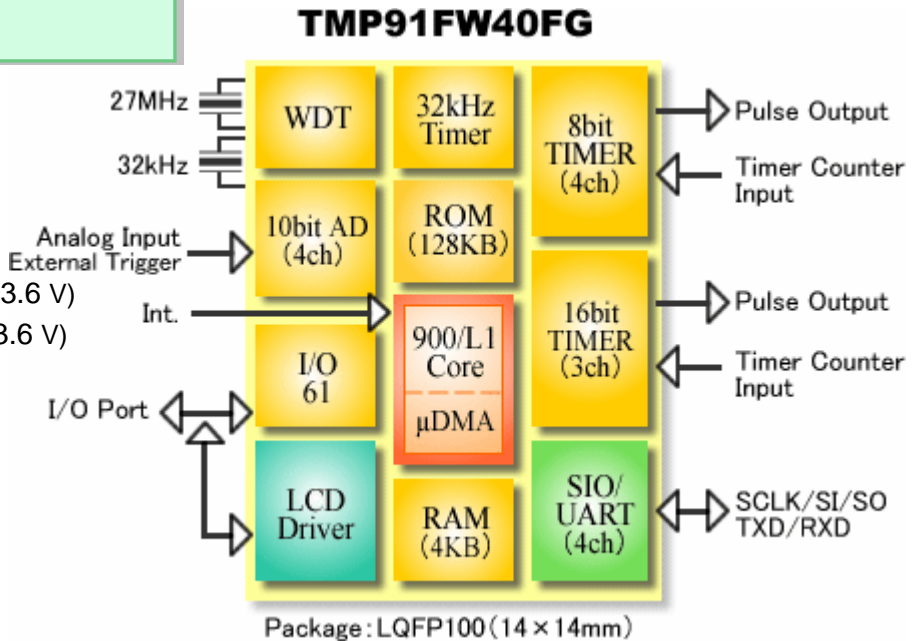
TMP91FW40FG

27MHz
32kHz

WDT

32kHz Timer

8bit TIMER (4ch)

Pulse Output

Timer Counter Input

Analog Input
External Trigger

10bit AD (4ch)

ROM (128KB)

3.6 V)
3.6 V)

Int.

900/L1 Core

μDMA

16bit TIMER (3ch)

Pulse Output

Timer Counter Input

I/O Port

I/O 61

LCD Driver

RAM (4KB)

SIO/ UART (4ch)

SCLK/SI/SO
TXD/RXD

Package : LQFP100 (14 × 14mm)